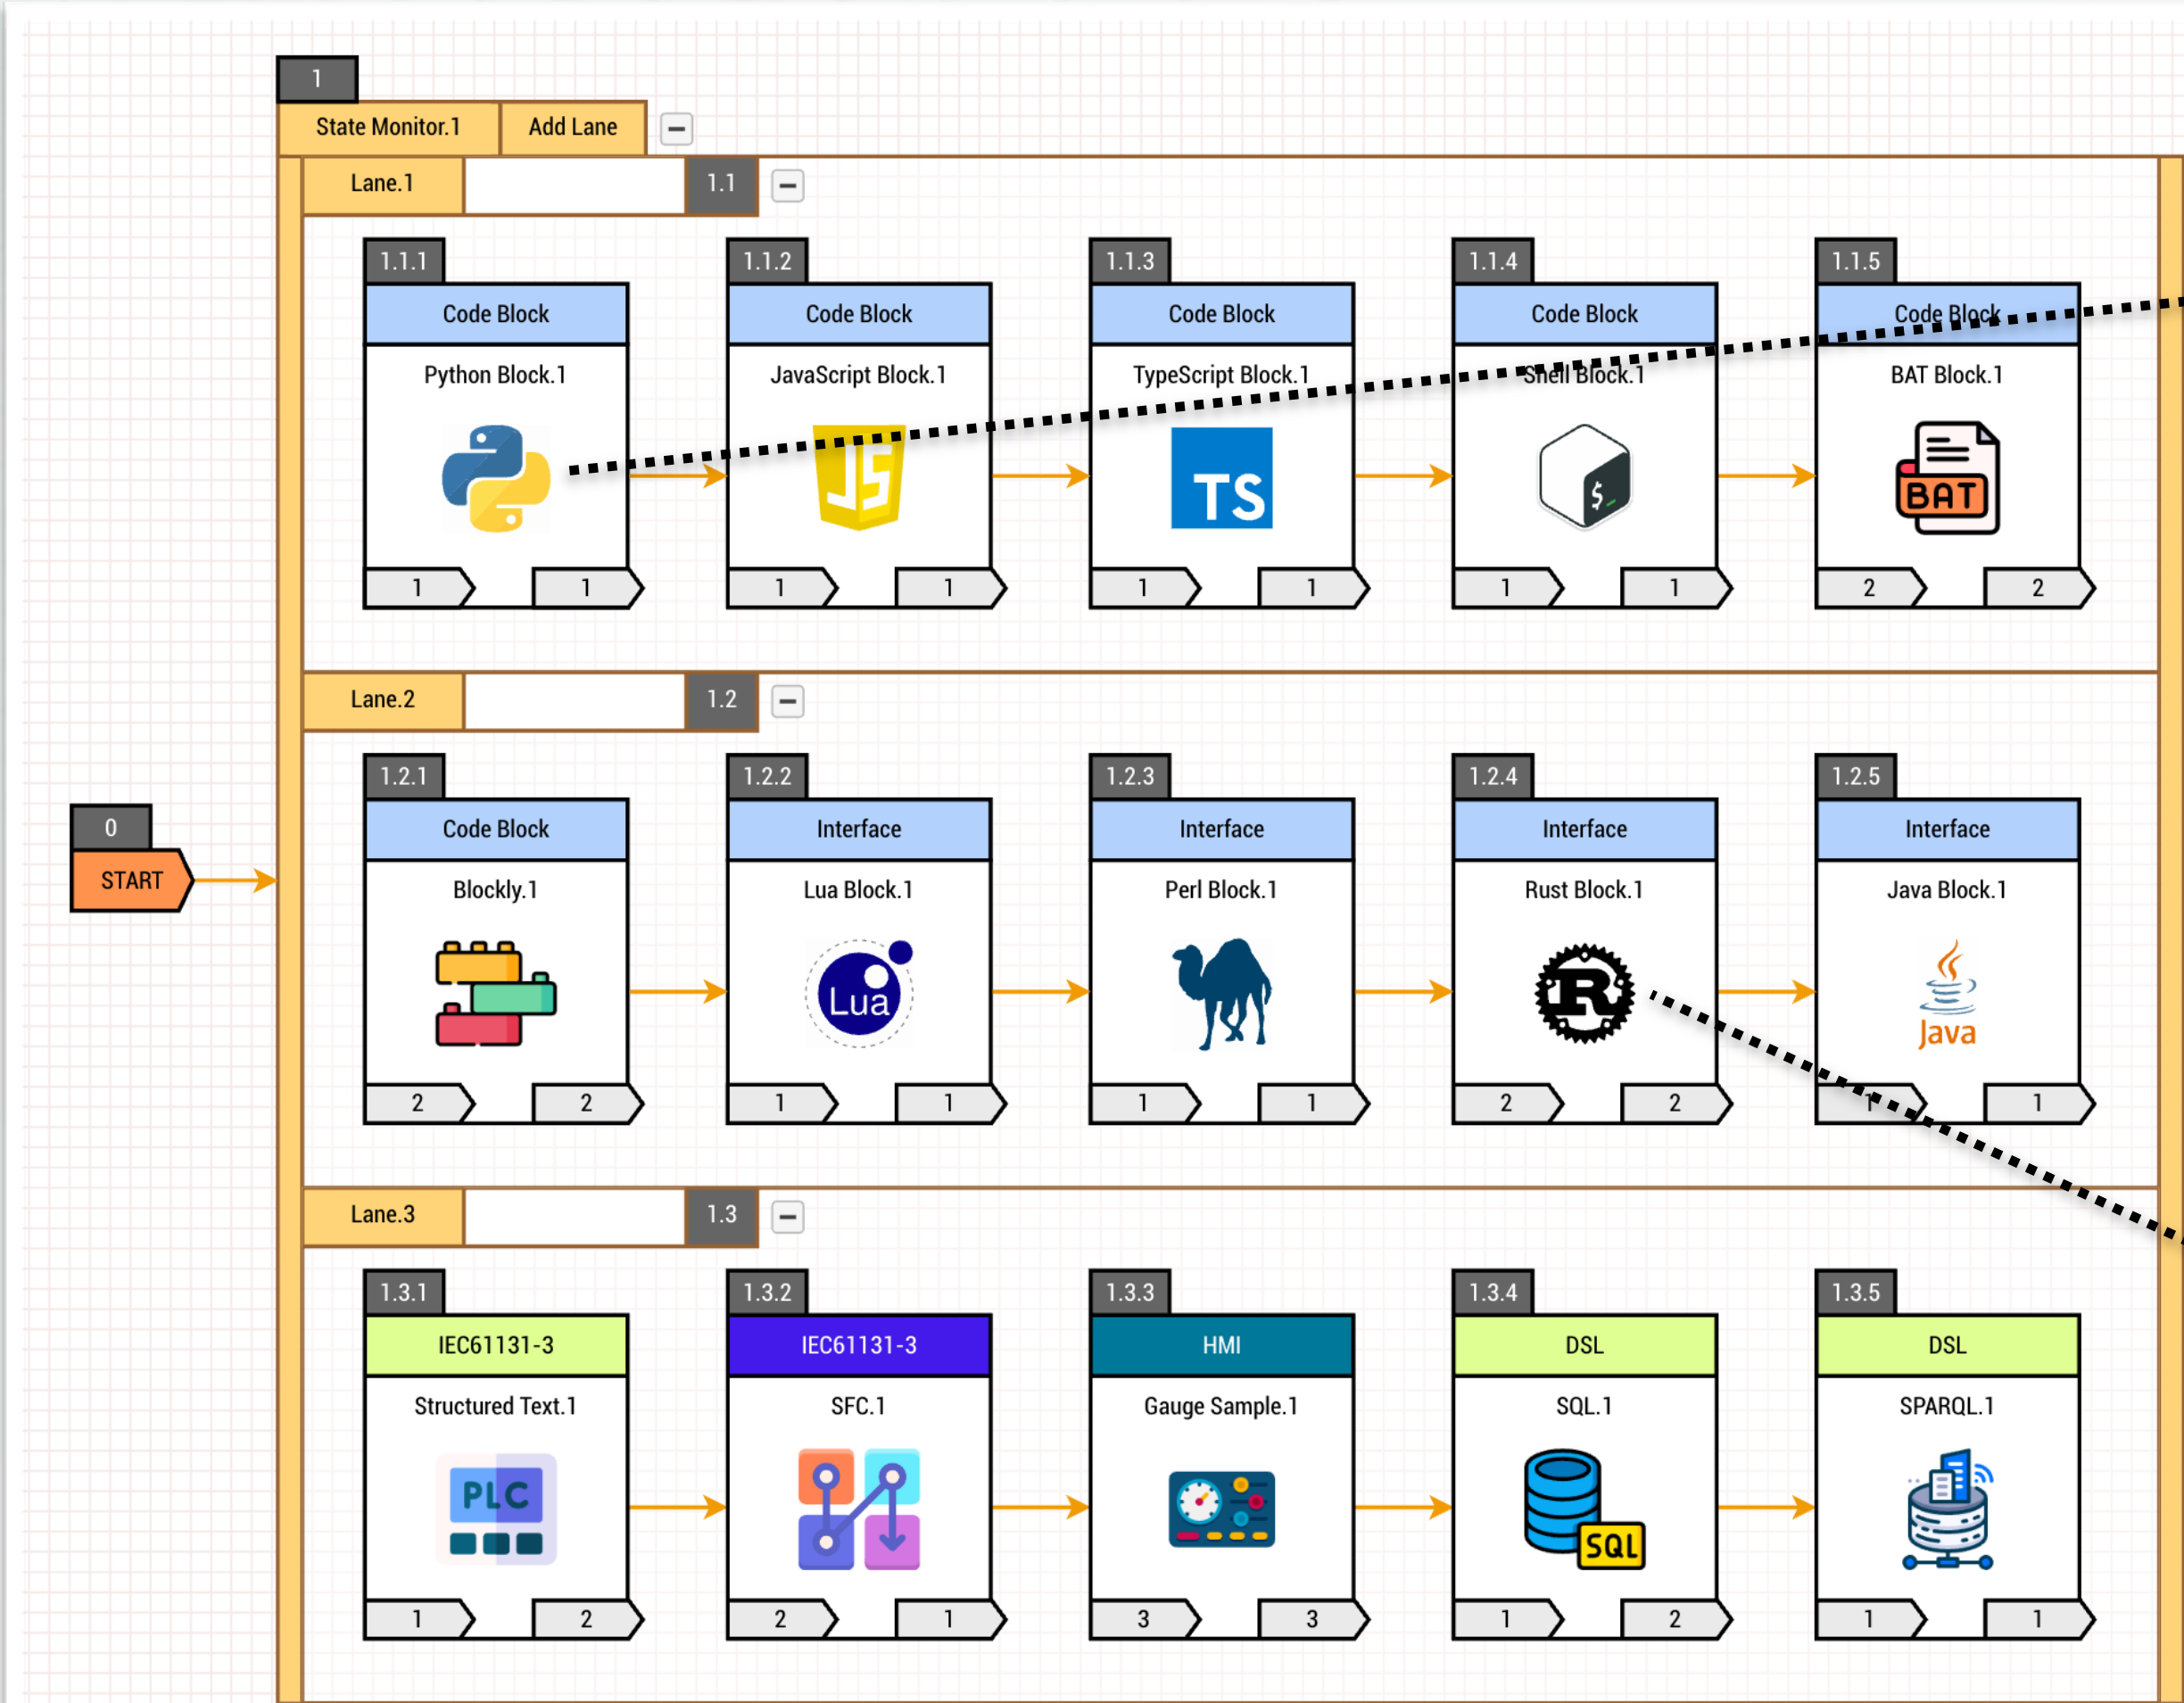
1

State Monitor.1 Add Lane

Lane.1 1.1

1.1.1
Code Block
Python Block.1
1 1

1.1.2
Code Block
JavaScript Block.1
JS
1 1

1.1.3
Code Block
TypeScript Block.1
TS
1 1

1.1.4
Code Block
Shell Block.1
$_
1 1

1.1.5
Code Block
BAT Block.1
BAT
2 2

Lane.2 1.2

0
START

1.2.1
Code Block
Blockly.1
2 2

1.2.2
Interface
Lua Block.1
Lua
1 1

1.2.3
Interface
Perl Block.1
1 1

1.2.4
Interface
Rust Block.1
R
2 2

1.2.5
Interface
Java Block.1
Java
1 1

Lane.3 1.3

1.3.1
IEC61131-3
Structured Text.1
PLC
1 2

1.3.2
IEC61131-3
SFC.1
2 1

1.3.3
HMI
Gauge Sample.1
3 3

1.3.4
DSL
SQL.1
SQL
1 2

1.3.5
DSL
SPARQL.1
1 1